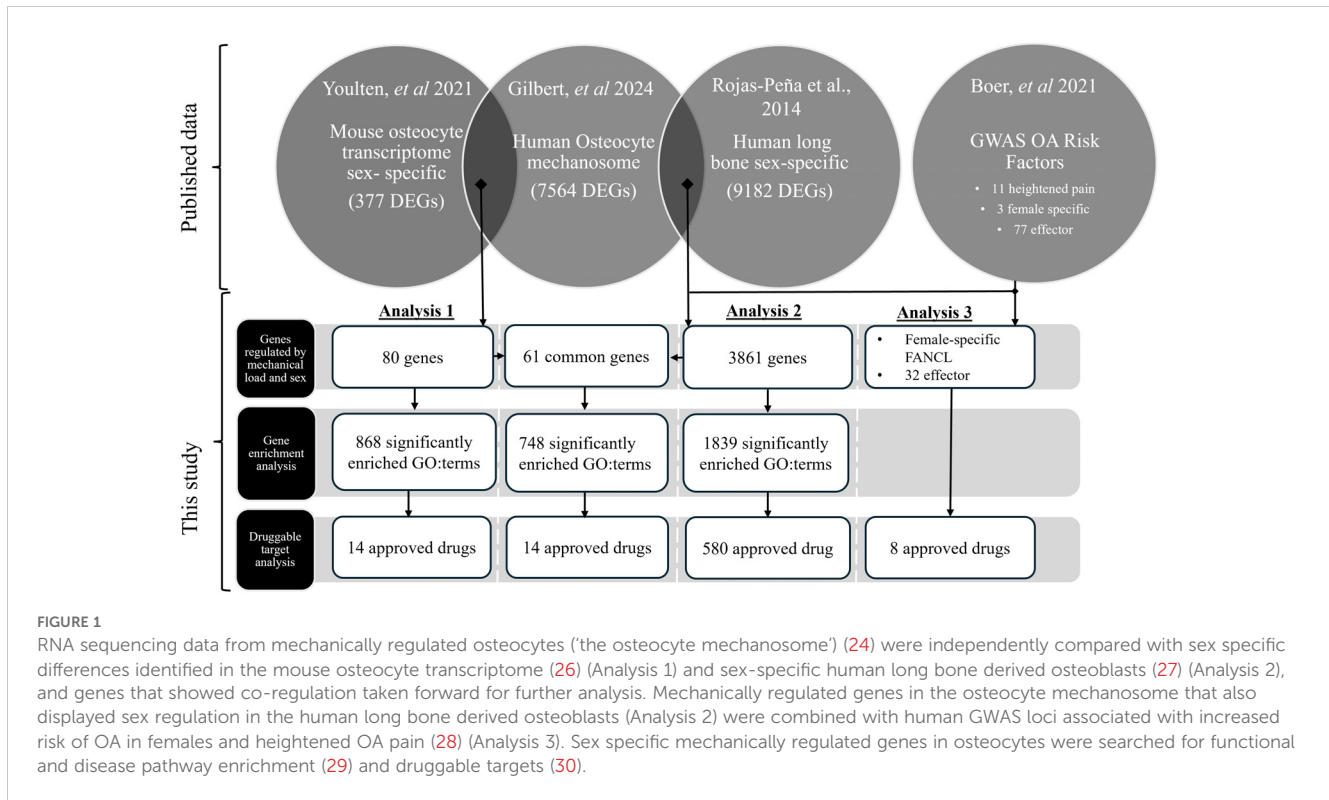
Published data

Youlten, *et al* 2021
Mouse osteocyte transcriptome sex- specific
(377 DEGs)

Gilbert, *et al* 2024
Human Osteocyte mechanosome
(7564 DEGs)

Rojas-Peña et al., 2014
Human long bone sex-specific
(9182 DEGs)

Boer, *et al* 2021
GWAS OA Risk Factors
• 11 heightened pain
• 3 female specific
• 77 effector

This study

Analysis 1
Analysis 2
Analysis 3

Genes regulated by mechanical load and sex
80 genes
61 common genes
3861 genes
• Female-specific FANCL
• 32 effector

Gene enrichment analysis
868 significantly enriched GO:terms
748 significantly enriched GO:terms
1839 significantly enriched GO:terms

Druggable target analysis
14 approved drugs
14 approved drugs
580 approved drug
8 approved drugs

FIGURE 1
RNA sequencing data from mechanically regulated osteocytes ('the osteocyte mechanosome') (24) were independently compared with sex specific differences identified in the mouse osteocyte transcriptome (26) (Analysis 1) and sex-specific human long bone derived osteoblasts (27) (Analysis 2), and genes that showed co-regulation taken forward for further analysis. Mechanically regulated genes in the osteocyte mechanosome that also displayed sex regulation in the human long bone derived osteoblasts (Analysis 2) were combined with human GWAS loci associated with increased risk of OA in females and heightened OA pain (28) (Analysis 3). Sex specific mechanically regulated genes in osteocytes were searched for functional and disease pathway enrichment (29) and druggable targets (30).